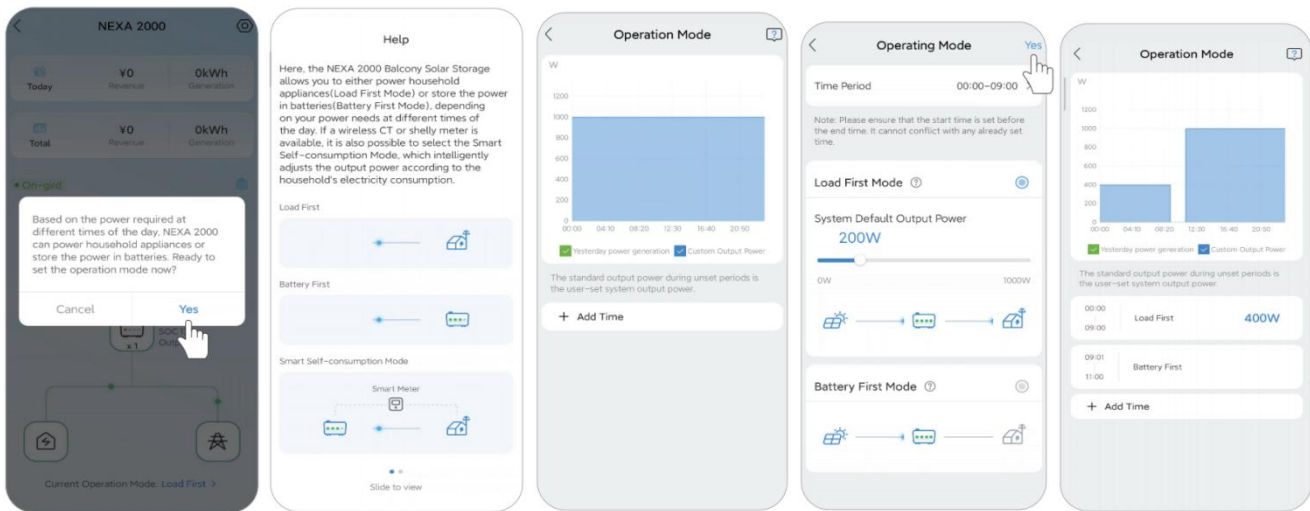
NEXA 2000

¥0
Revenue
0kWh
Generation
Today

¥0
Revenue
0kWh
Generation
Total

On-grid

Based on the power required at different times of the day, NEXA 2000 can power household appliances or store the power in batteries. Ready to set the operation mode now?

Cancel
Yes

x 1
SOC
Out

Current Operation Mode: Load First >

Help

Here, the NEXA 2000 Balcony Solar Storage allows you to either power household appliances(Load First Mode) or store the power in batteries(Battery First Mode), depending on your power needs at different times of the day. If a wireless CT or shelly meter is available, it is also possible to select the Smart Self-consumption Mode, which intelligently adjusts the output power according to the household's electricity consumption.

Load First

Battery First

Smart Self-consumption Mode

Smart Meter

Slide to view

Operation Mode

W
1200
1000
800
600
400
200
0
00:00 04:10 08:20 12:30 16:40 20:50

Yesterday power generation
Custom Output Power

The standard output power during unset periods is the user-set system output power.

+ Add Time

Operating Mode
Yes

Time Period 00:00-09:00

Note: Please ensure that the start time is set before the end time. It cannot conflict with any already set time.

Load First Mode

System Default Output Power
200W
0W 1000W

Battery First Mode

Operation Mode

W
1200
1000
800
600
400
200
0
00:00 04:10 08:20 12:30 16:40 20:50

Yesterday power generation
Custom Output Power

The standard output power during unset periods is the user-set system output power.

00:00
09:00
Load First
400W

09:01
11:00
Battery First

+ Add Time